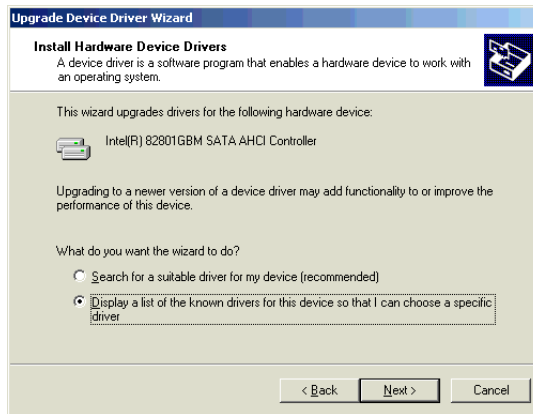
Upgrade Device Driver Wizard

Install Hardware Device Drivers
A device driver is a software program that enables a hardware device to work with an operating system.

This wizard upgrades drivers for the following hardware device:

Intel(R) 82801GBM SATA AHCI Controller

Upgrading to a newer version of a device driver may add functionality to or improve the performance of this device.

What do you want the wizard to do?

Search for a suitable driver for my device (recommended)

Display a list of the known drivers for this device so that I can choose a specific driver

< Back   Next >   Cancel